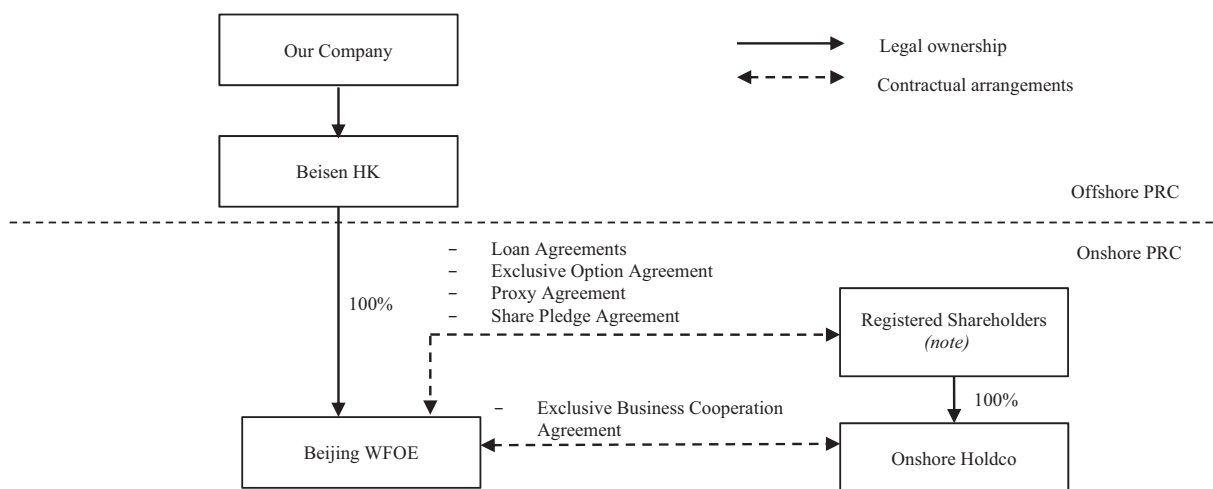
Our Company

Legal ownership

Contractual arrangements

Beisen HK

Offshore PRC

Onshore PRC

– Loan Agreements
– Exclusive Option Agreement
– Proxy Agreement
– Share Pledge Agreement

100%

Registered Shareholders
*(note)*

100%

– Exclusive Business Cooperation Agreement

Beijing WFOE

Onshore Holdco